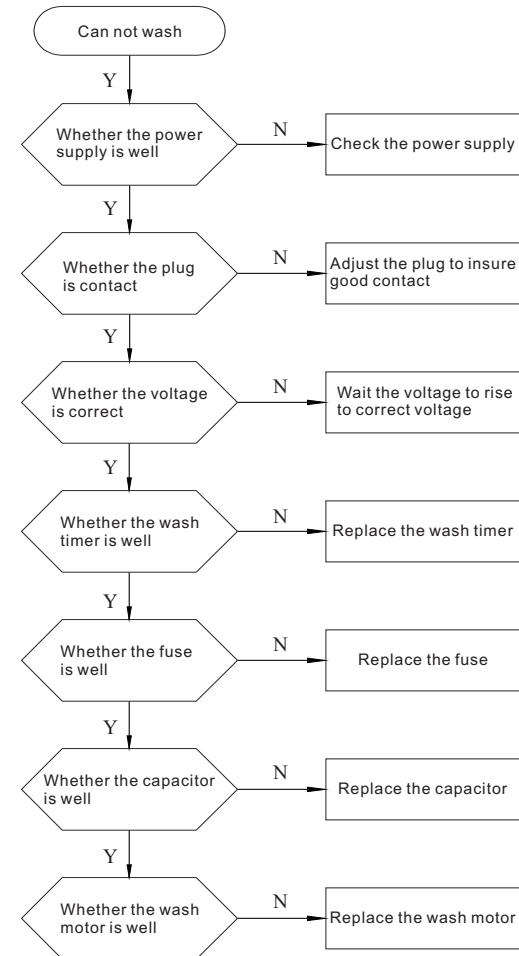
Can not wash

Y

Whether the power supply is well

N

Check the power supply

Y

Whether the plug is contact

N

Adjust the plug to insure good contact

Y

Whether the voltage is correct

N

Wait the voltage to rise to correct voltage

Y

Whether the wash timer is well

N

Replace the wash timer

Y

Whether the fuse is well

N

Replace the fuse

Y

Whether the capacitor is well

N

Replace the capacitor

Y

Whether the wash motor is well

N

Replace the wash motor